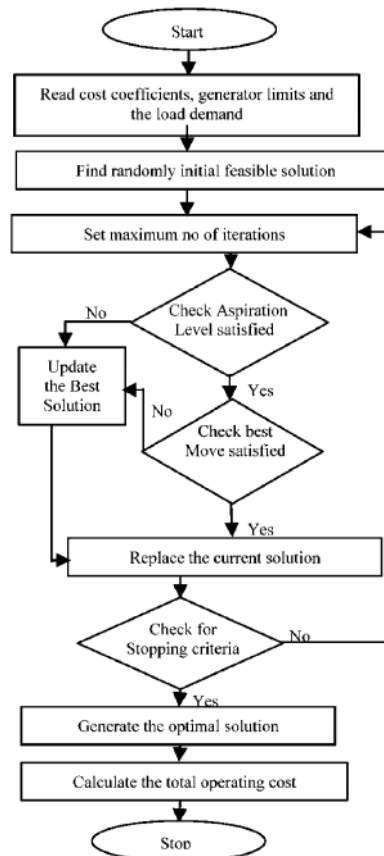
Start

Read cost coefficients, generator limits and the load demand

Find randomly initial feasible solution

Set maximum no of iterations

Check Aspiration Level satisfied

No

Yes

Update the Best Solution

No

Check best Move satisfied

Yes

Replace the current solution

Check for Stopping criteria

No

Yes

Generate the optimal solution

Calculate the total operating cost

Stop